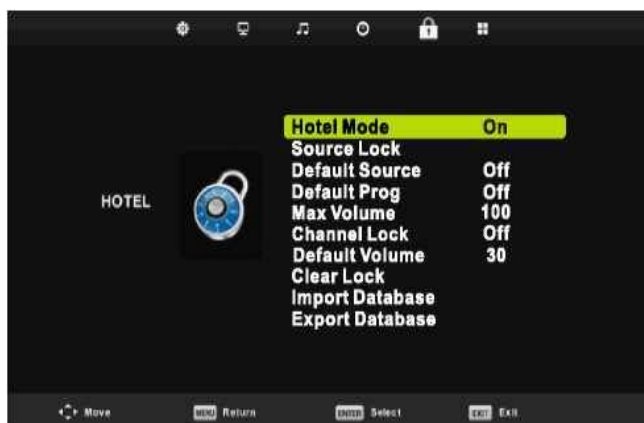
HOTEL

| | |
|---|---|
| Hotel Mode | On |
| Source Lock | |
| Default Source | Off |
| Default Prog | Off |
| Max Volume | 100 |
| Channel Lock | Off |
| Default Volume | 30 |
| Clear Lock | |
| Import Database | |
| Export Database | |

Move MENU Return ENTER Select EXIT Exit